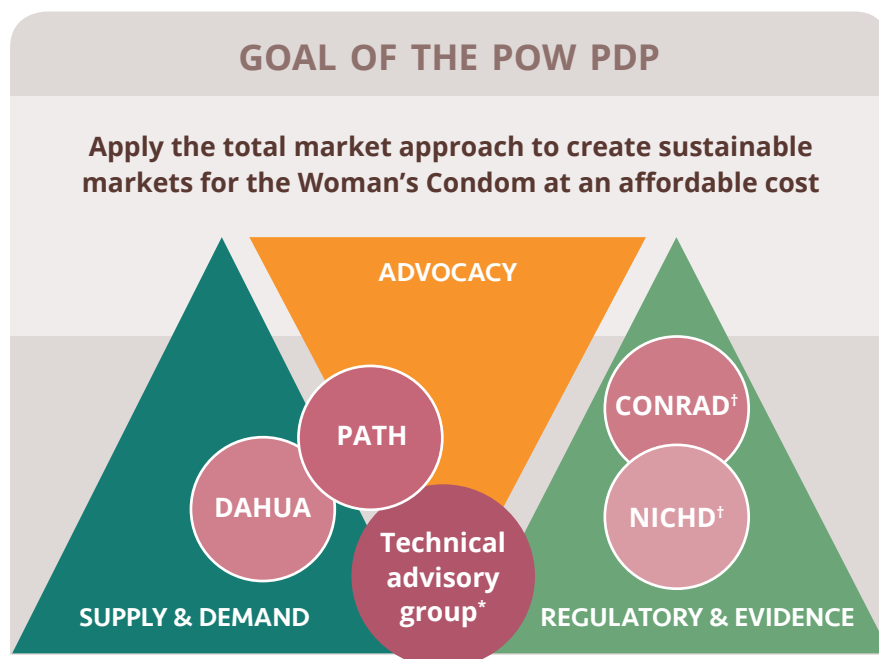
GOAL OF THE POW PDP

Apply the total market approach to create sustainable markets for the Woman's Condom at an affordable cost

ADVOCACY

PATH

DAHUA

Technical advisory group*

CONRAD†

NICHD†

SUPPLY & DEMAND

REGULATORY & EVIDENCE